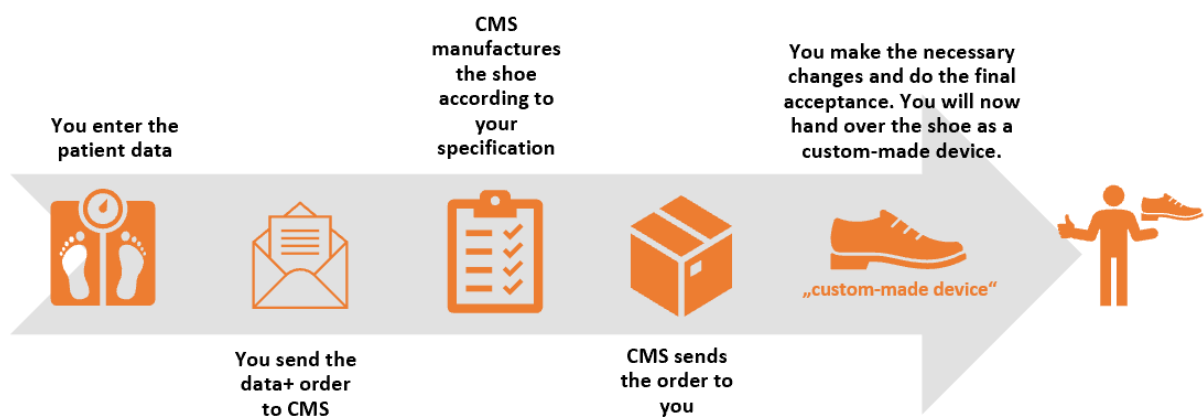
You enter the patient data

You send the data+ order to CMS

CMS manufactures the shoe according to your specification

CMS sends the order to you

You make the necessary changes and do the final acceptance. You will now hand over the shoe as a custom-made device.

„custom-made device“